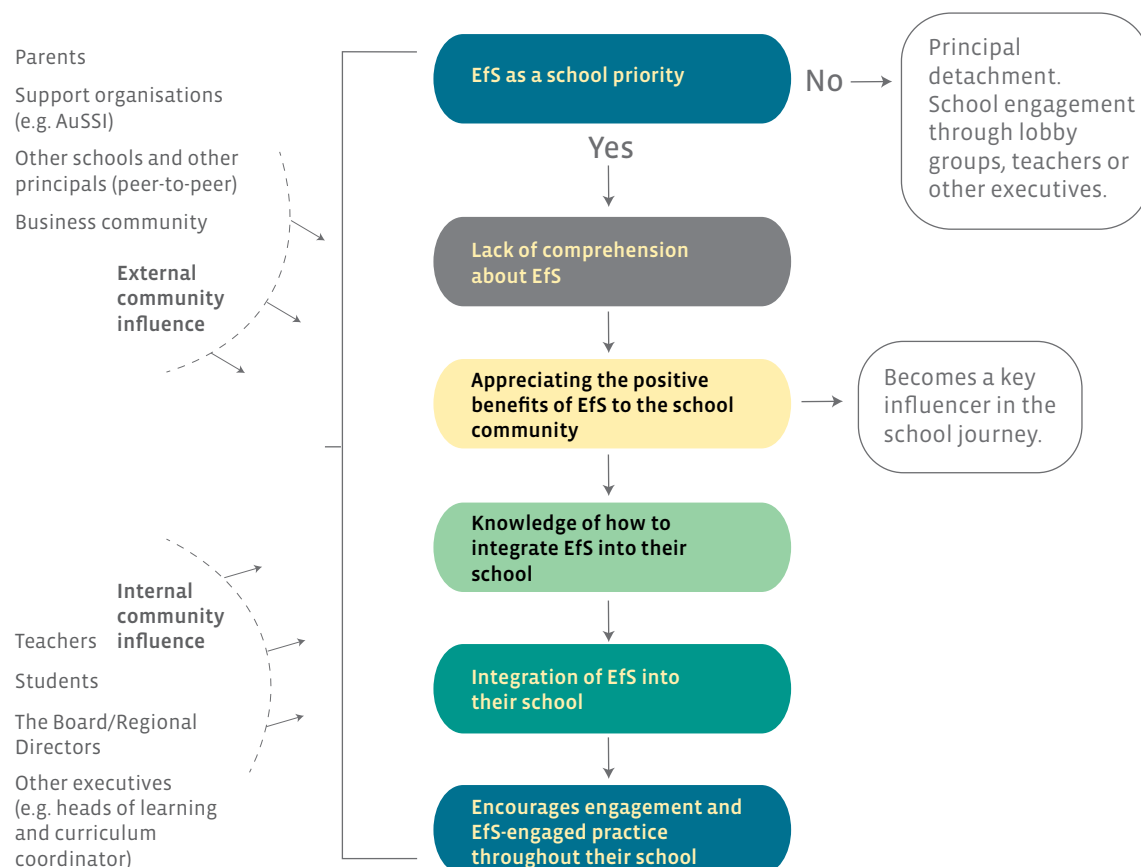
Parents

Support organisations (e.g. AuSSI)

Other schools and other principals (peer-to-peer)

Business community

External community influence

Internal community influence

Teachers

Students

The Board/Regional Directors

Other executives (e.g. heads of learning and curriculum coordinator)

EfS as a school priority

No

Principal detachment. School engagement through lobby groups, teachers or other executives.

Yes

Lack of comprehension about EfS

Appreciating the positive benefits of EfS to the school community

Becomes a key influencer in the school journey.

Knowledge of how to integrate EfS into their school

Integration of EfS into their school

Encourages engagement and EfS-engaged practice throughout their school